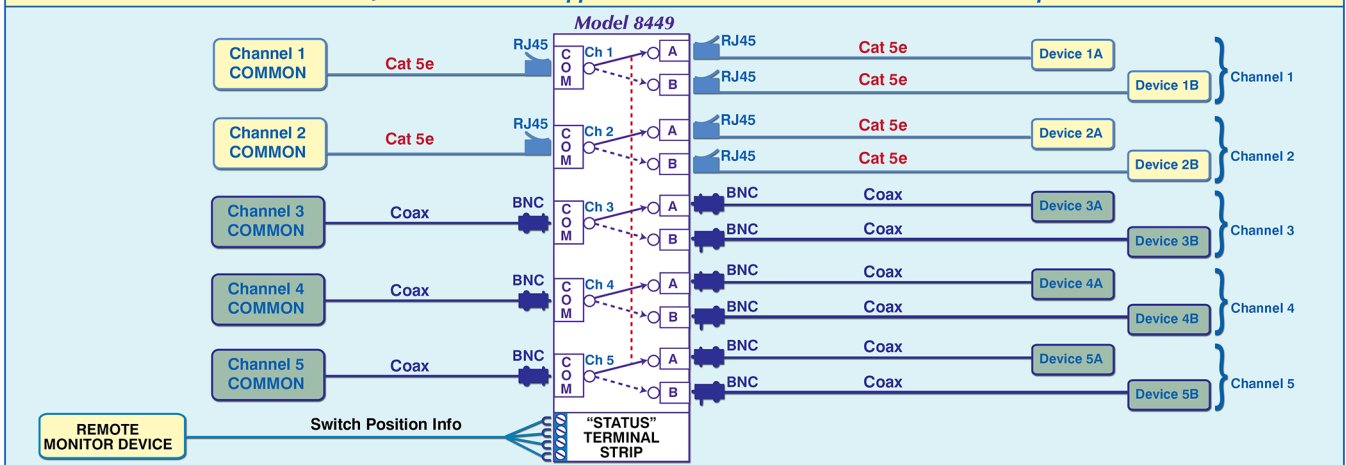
Model 8449

Channel 1 COMMON
Cat 5e
RJ45
COM
Ch 1
A
B
RJ45
Cat 5e
Device 1A
RJ45
Cat 5e
Device 1B
Channel 1

Channel 2 COMMON
Cat 5e
RJ45
COM
Ch 2
A
B
RJ45
Cat 5e
Device 2A
RJ45
Cat 5e
Device 2B
Channel 2

Channel 3 COMMON
Coax
BNC
COM
Ch 3
A
B
BNC
Coax
Device 3A
BNC
Coax
Device 3B
Channel 3

Channel 4 COMMON
Coax
BNC
COM
Ch 4
A
B
BNC
Coax
Device 4A
BNC
Coax
Device 4B
Channel 4

Channel 5 COMMON
Coax
BNC
COM
Ch 5
A
B
BNC
Coax
Device 5A
BNC
Coax
Device 5B
Channel 5

REMOTE MONITOR DEVICE
Switch Position Info
"STATUS" TERMINAL STRIP